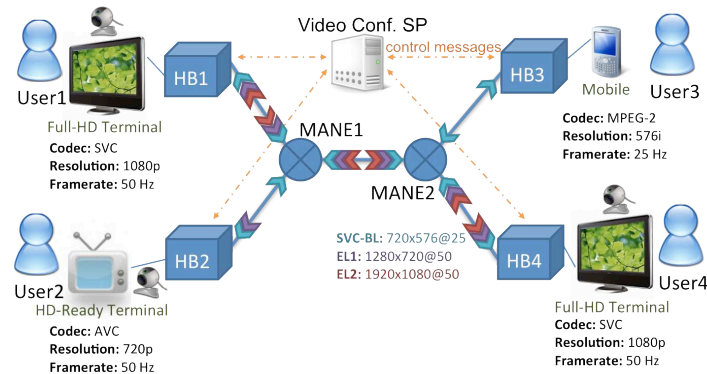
Video Conf. SP

control messages

HB1

HB3

HB2

HB4

MANE1

MANE2

User1

Full-HD Terminal

Codec: SVC
Resolution: 1080p
Framerate: 50 Hz

Mobile

User3

Codec: MPEG-2
Resolution: 576i
Framerate: 25 Hz

User2

HD-Ready Terminal

Codec: AVC
Resolution: 720p
Framerate: 50 Hz

SVC-BL: 720x576@25
EL1: 1280x720@50
EL2: 1920x1080@50

User4

Full-HD Terminal

Codec: SVC
Resolution: 1080p
Framerate: 50 Hz